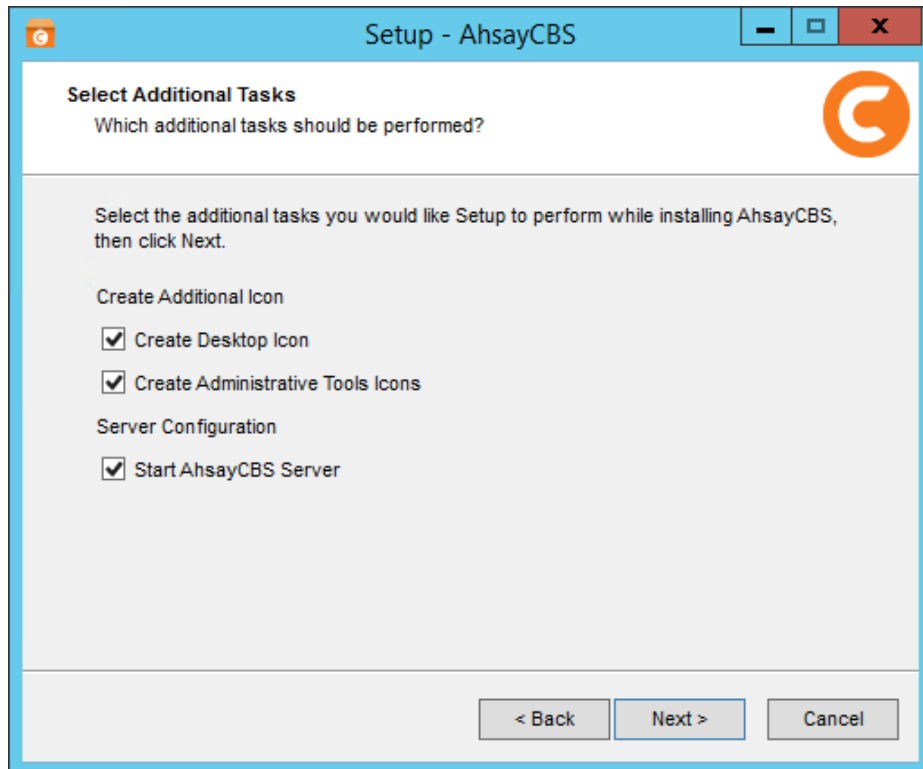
Setup - AhsayCBS

Select Additional Tasks
Which additional tasks should be performed?

Select the additional tasks you would like Setup to perform while installing AhsayCBS, then click Next.

Create Additional Icon

Create Desktop Icon

Create Administrative Tools Icons

Server Configuration

Start AhsayCBS Server

< Back
Next >
Cancel